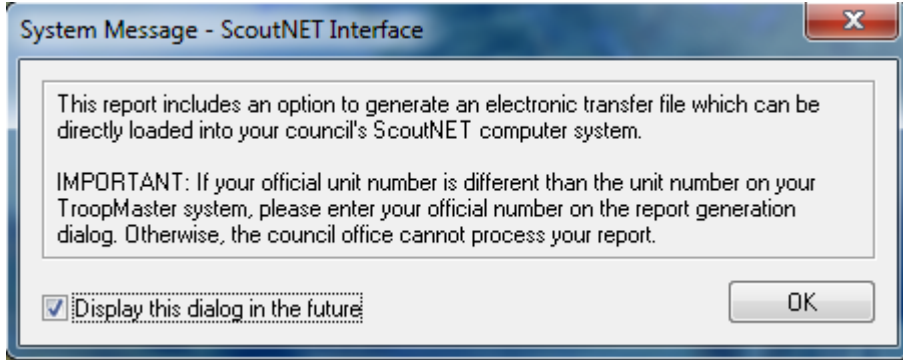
System Message - ScoutNET Interface

This report includes an option to generate an electronic transfer file which can be directly loaded into your council's ScoutNET computer system.

IMPORTANT: If your official unit number is different than the unit number on your TroopMaster system, please enter your official number on the report generation dialog. Otherwise, the council office cannot process your report.

Display this dialog in the future

OK